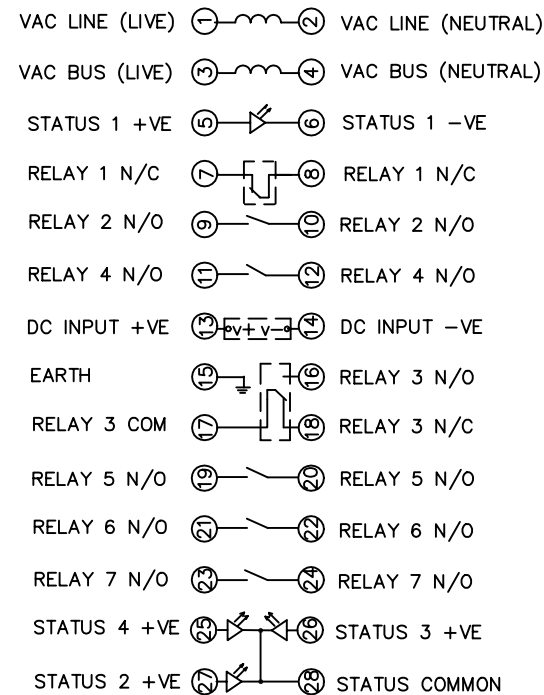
VAC LINE (LIVE) 1 2 VAC LINE (NEUTRAL)

VAC BUS (LIVE) 3 4 VAC BUS (NEUTRAL)

STATUS 1 +VE 5 6 STATUS 1 −VE

RELAY 1 N/C 7 8 RELAY 1 N/C

RELAY 2 N/O 9 10 RELAY 2 N/O

RELAY 4 N/O 11 12 RELAY 4 N/O

DC INPUT +VE 13 V+ V− 14 DC INPUT −VE

EARTH 15 16 RELAY 3 N/O

RELAY 3 COM 17 18 RELAY 3 N/C

RELAY 5 N/O 19 20 RELAY 5 N/O

RELAY 6 N/O 21 22 RELAY 6 N/O

RELAY 7 N/O 23 24 RELAY 7 N/O

STATUS 4 +VE 25 26 STATUS 3 +VE

STATUS 2 +VE 27 28 STATUS COMMON